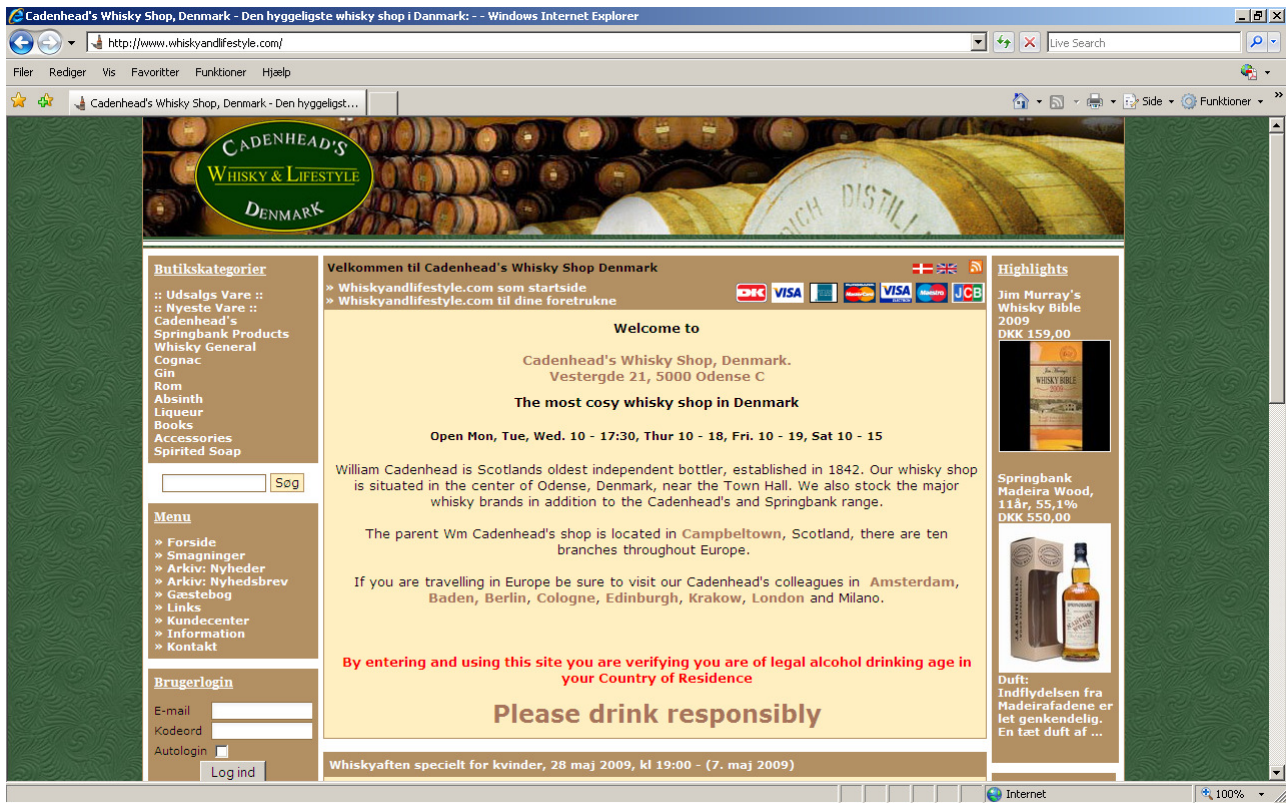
Cadenhead's Whisky Shop, Denmark - Den hyggeligste whisky shop i Danmark: - - Windows Internet Explorer

http://www.whiskyandlifestyle.com/

Live Search

Filer Rediger Vis Favoritter Funktioner Hjælp

Cadenhead's Whisky Shop, Denmark - Den hyggeligst...

Side Funktioner

CADENHEAD'S
WHISKY & LIFESTYLE
DENMARK

Butikskategorier

:: Udsalgs Vare ::
:: Nyeste Vare ::
Cadenhead's
Springbank Products
Whisky General
Cognac
Gin
Rom
Absinth
Liqueur
Books
Accessories
Spirited Soap

Søg

Menu

» Forside
» Smagninger
» Arkiv: Nyheder
» Arkiv: Nyhedsbrev
» Gæstebog
» Links
» Kundecenter
» Information
» Kontakt

Brugerlogin

E-mail
Kodeord
Autologin
Log ind

Velkommen til Cadenhead's Whisky Shop Denmark

» Whiskyandlifestyle.com som startside
» Whiskyandlifestyle.com til dine foretrukne

DK VISA VISA Maestro JCB

Welcome to

Cadenhead's Whisky Shop, Denmark.
Vestergde 21, 5000 Odense C

The most cosy whisky shop in Denmark

Open Mon, Tue, Wed. 10 - 17:30, Thur 10 - 18, Fri. 10 - 19, Sat 10 - 15

William Cadenhead is Scotlands oldest independent bottler, established in 1842. Our whisky shop is situated in the center of Odense, Denmark, near the Town Hall. We also stock the major whisky brands in addition to the Cadenhead's and Springbank range.

The parent Wm Cadenhead's shop is located in Campbeltown, Scotland, there are ten branches throughout Europe.

If you are travelling in Europe be sure to visit our Cadenhead's colleagues in Amsterdam, Baden, Berlin, Cologne, Edinburgh, Krakow, London and Milano.

By entering and using this site you are verifying you are of legal alcohol drinking age in your Country of Residence

Please drink responsibly

Whiskyaften specielt for kvinder, 28 maj 2009, kl 19:00 - (7. maj 2009)

Highlights

Jim Murray's Whisky Bible 2009
DKK 159,00

Springbank Madeira Wood, 11år, 55,1%
DKK 550,00

Duft: Indflydelsen fra Madeirafadene er let genkendelig. En tæt duft af ...

Internet 100%